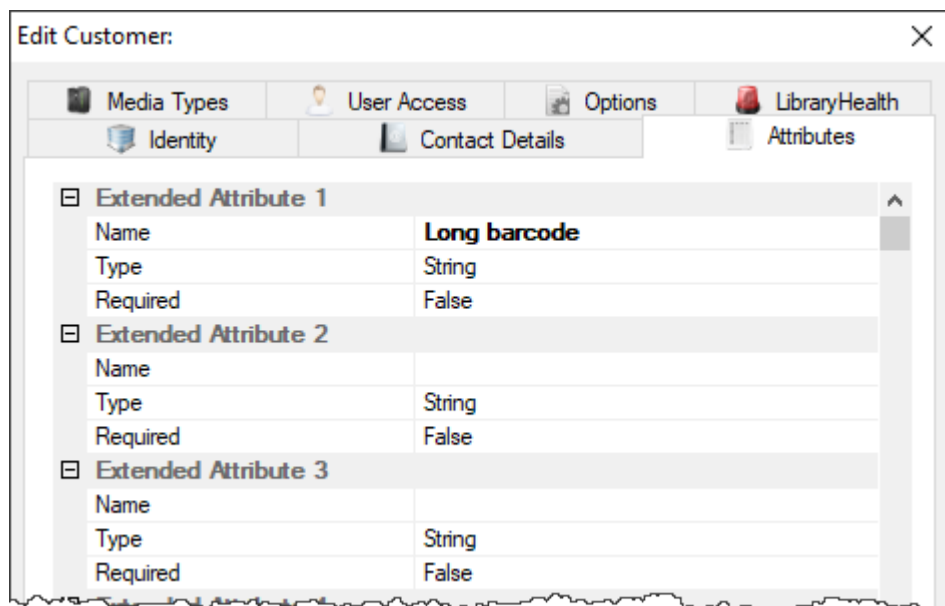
Edit Customer:

×

Media Types | User Access | Options | LibraryHealth
Identity | Contact Details | Attributes

⊟ Extended Attribute 1

| | |
|---|---|
| Name | **Long barcode** |
| Type | String |
| Required | False |

⊟ Extended Attribute 2

| | |
|---|---|
| Name | |
| Type | String |
| Required | False |

⊟ Extended Attribute 3

| | |
|---|---|
| Name | |
| Type | String |
| Required | False |